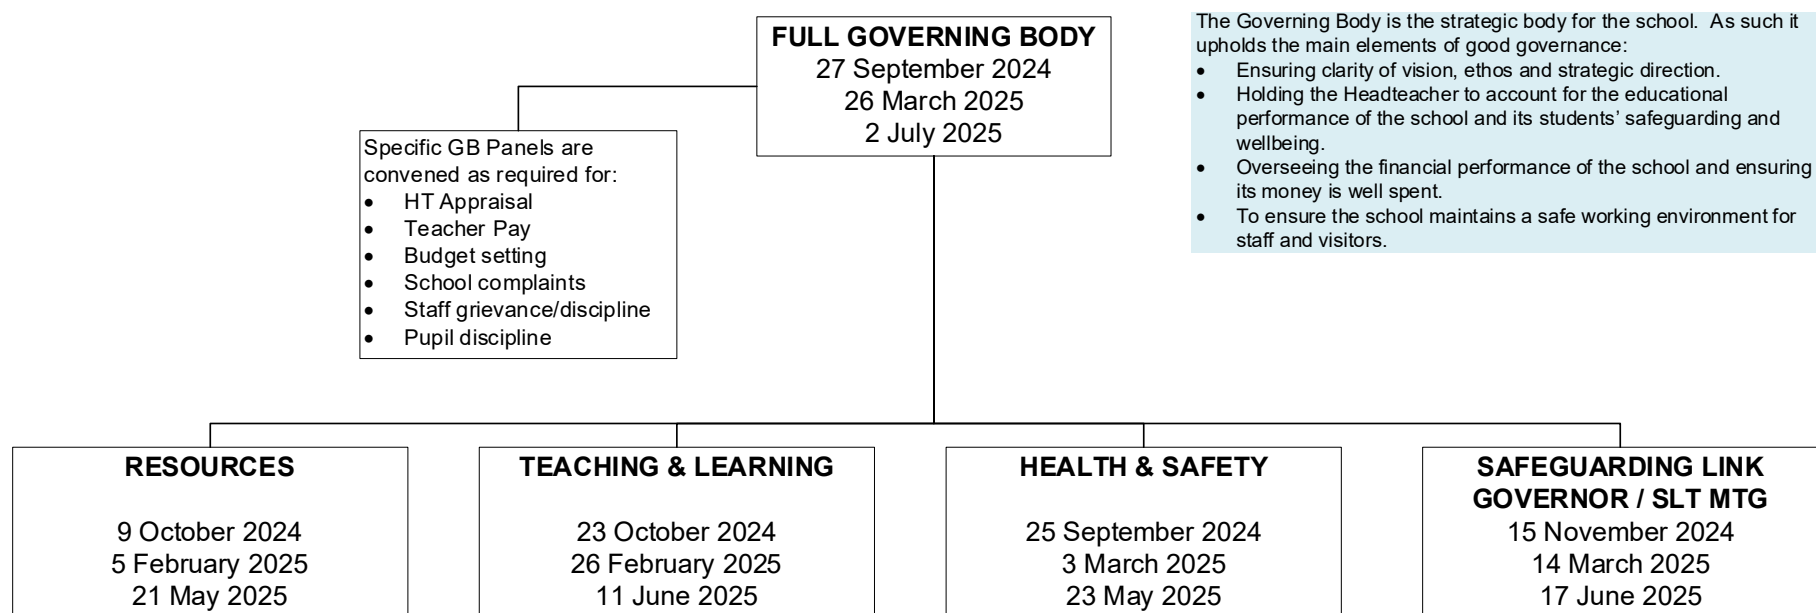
FULL GOVERNING BODY
27 September 2024
26 March 2025
2 July 2025

The Governing Body is the strategic body for the school. As such it upholds the main elements of good governance:
- Ensuring clarity of vision, ethos and strategic direction.
- Holding the Headteacher to account for the educational performance of the school and its students' safeguarding and wellbeing.
- Overseeing the financial performance of the school and ensuring its money is well spent.
- To ensure the school maintains a safe working environment for staff and visitors.

Specific GB Panels are convened as required for:
- HT Appraisal
- Teacher Pay
- Budget setting
- School complaints
- Staff grievance/discipline
- Pupil discipline

RESOURCES

9 October 2024
5 February 2025
21 May 2025

TEACHING & LEARNING

23 October 2024
26 February 2025
11 June 2025

HEALTH & SAFETY

25 September 2024
3 March 2025
23 May 2025

SAFEGUARDING LINK GOVERNOR / SLT MTG
15 November 2024
14 March 2025
17 June 2025